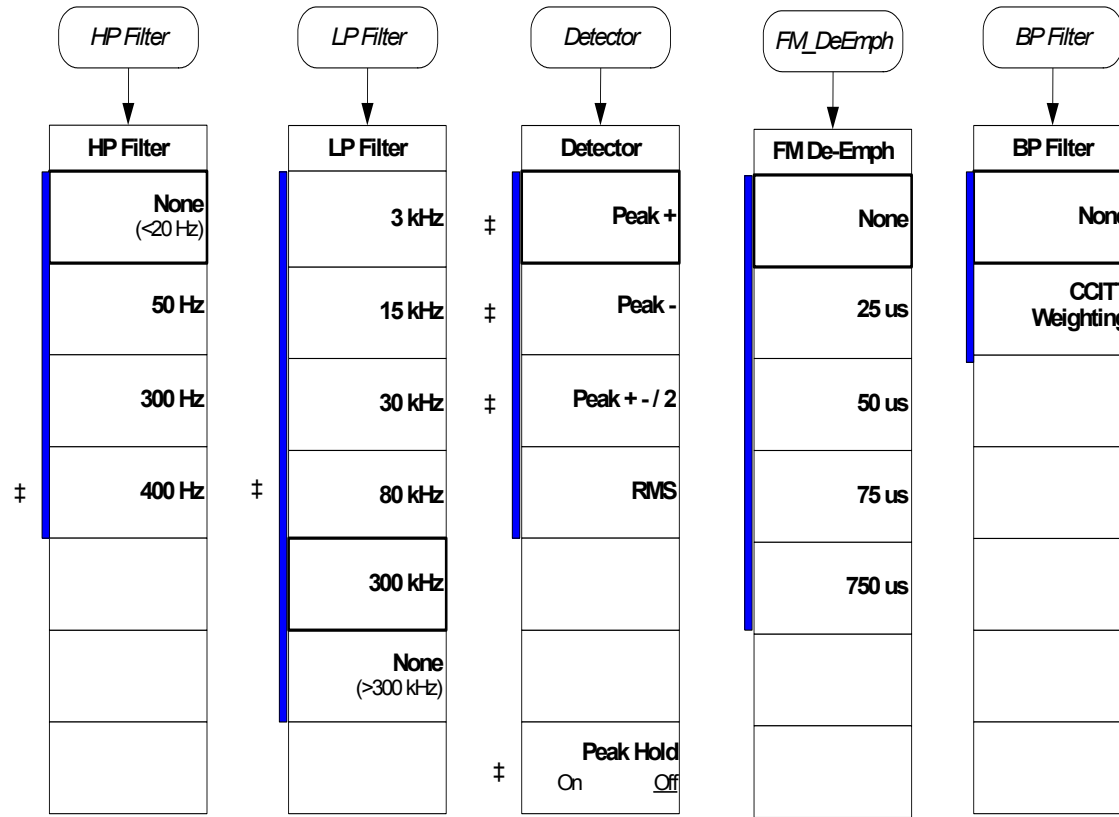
HP Filter

HP Filter

None
(<20 Hz)

50 Hz

300 Hz

‡

400 Hz

LP Filter

LP Filter

3 kHz

15 kHz

30 kHz

‡

80 kHz

300 kHz

None
(>300 kHz)

Detector

Detector

‡

Peak +

‡

Peak -

‡

Peak + - / 2

RMS

‡

Peak Hold
On Off

FM_DeEmph

FM De-Emph

None

25 us

50 us

75 us

750 us

BP Filter

BP Filter

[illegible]

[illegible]